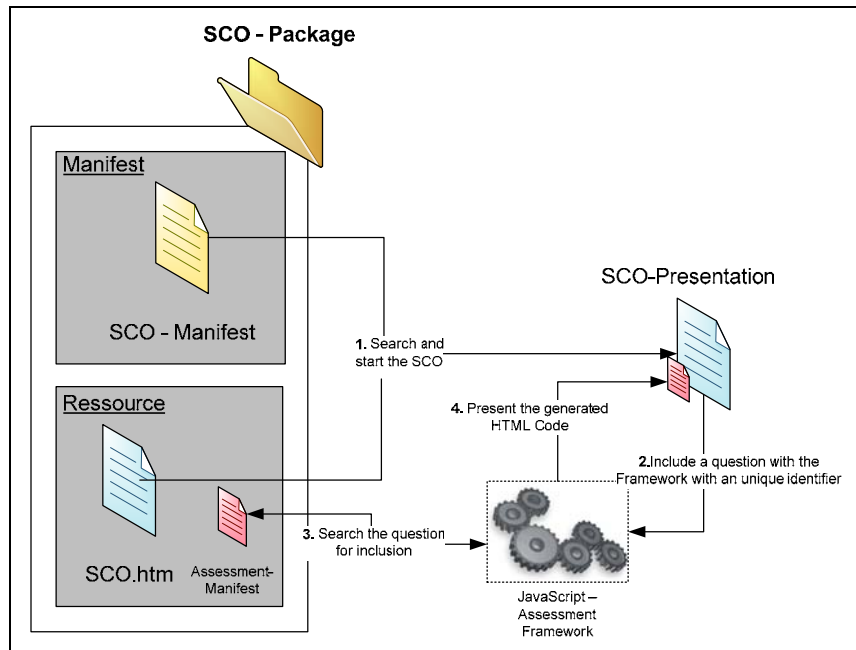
SCO - Package

Manifest

SCO - Manifest

Ressource

SCO.htm

Assessment-Manifest

SCO-Presentation

1. Search and start the SCO

4. Present the generated HTML Code

2.Include a question with the Framework with an unique identifier

3. Search the question for inclusion

JavaScript – Assessment Framework